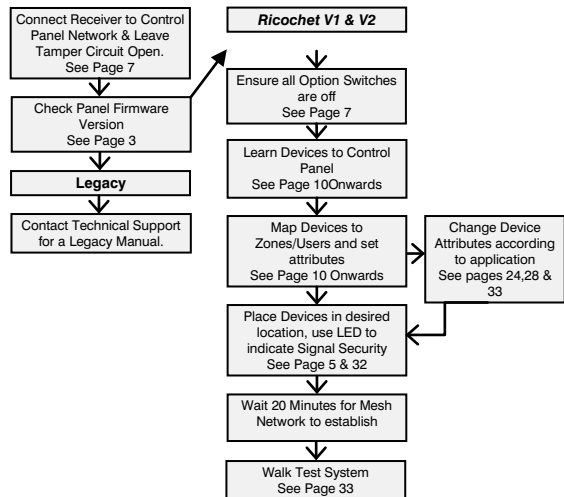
Connect Receiver to Control Panel Network & Leave Tamper Circuit Open. See Page 7

Check Panel Firmware Version See Page 3

Legacy

Contact Technical Support for a Legacy Manual.

Ricochet V1 & V2

Ensure all Option Switches are off See Page 7

Learn Devices to Control Panel See Page 10Onwards

Map Devices to Zones/Users and set attributes See Page 10 Onwards

Change Device Attributes according to application See pages 24,28 & 33

Place Devices in desired location, use LED to indicate Signal Security See Page 5 & 32

Wait 20 Minutes for Mesh Network to establish

Walk Test System See Page 33